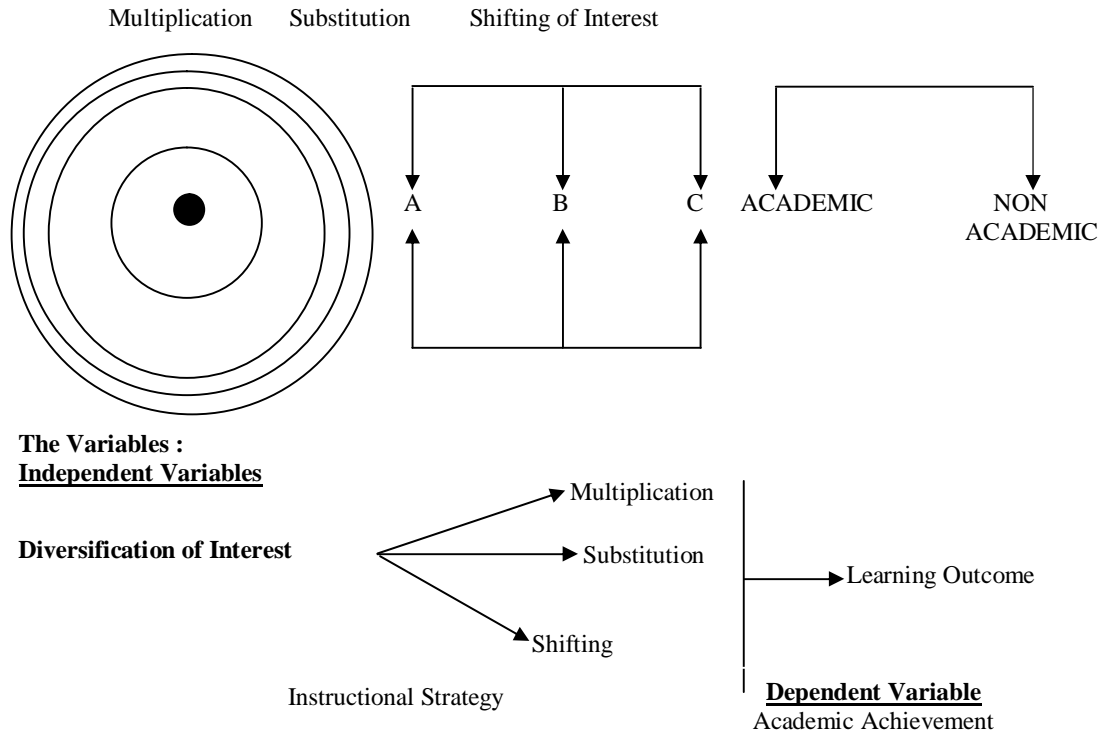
Multiplication Substitution Shifting of Interest

A B C ACADEMIC NON ACADEMIC

**The Variables :**
**Independent Variables**

**Diversification of Interest**

Multiplication

Substitution

Shifting

Learning Outcome

Instructional Strategy

**Dependent Variable**
Academic Achievement